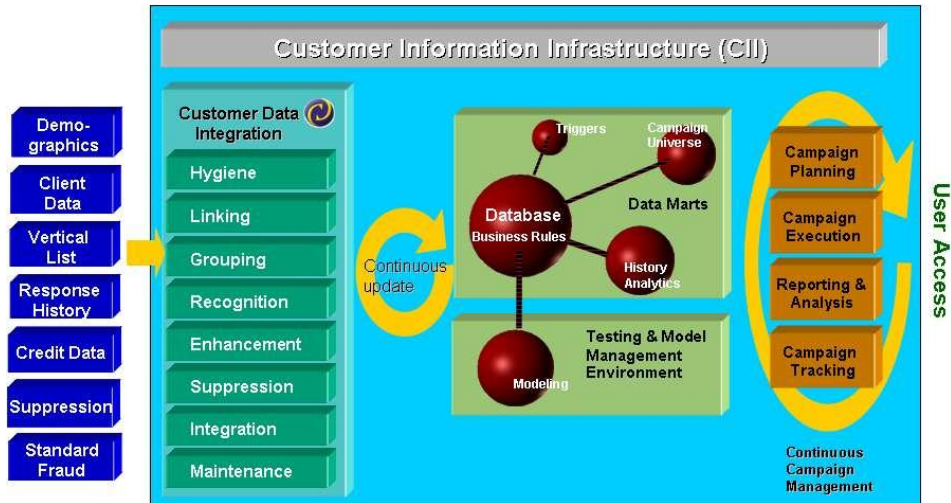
Customer Information Infrastructure (CII)

Demographics

Client Data

Vertical List

Response History

Credit Data

Suppression

Standard Fraud

Customer Data Integration

Hygiene

Linking

Grouping

Recognition

Enhancement

Suppression

Integration

Maintenance

Continuous update

Triggers

Campaign Universe

Database

Business Rules

Data Marts

History Analytics

Testing & Model Management Environment

Modeling

Campaign Planning

Campaign Execution

Reporting & Analysis

Campaign Tracking

Continuous Campaign Management

User Access